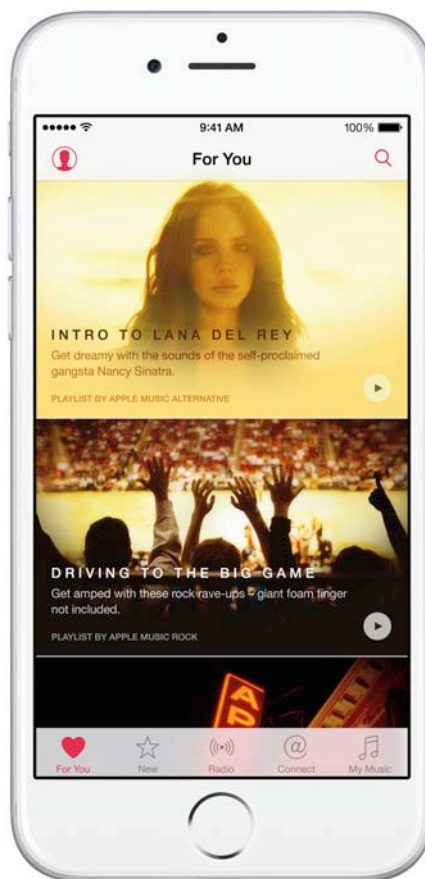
9:41 AM

100%

For You

INTRO TO LANA DEL REY

Get dreamy with the sounds of the self-proclaimed gangsta Nancy Sinatra.

PLAYLIST BY APPLE MUSIC ALTERNATIVE

DRIVING TO THE BIG GAME

Get amped with these rock rave-ups – giant foam finger not included.

PLAYLIST BY APPLE MUSIC ROCK

AP

For You

New

Radio

Connect

My Music